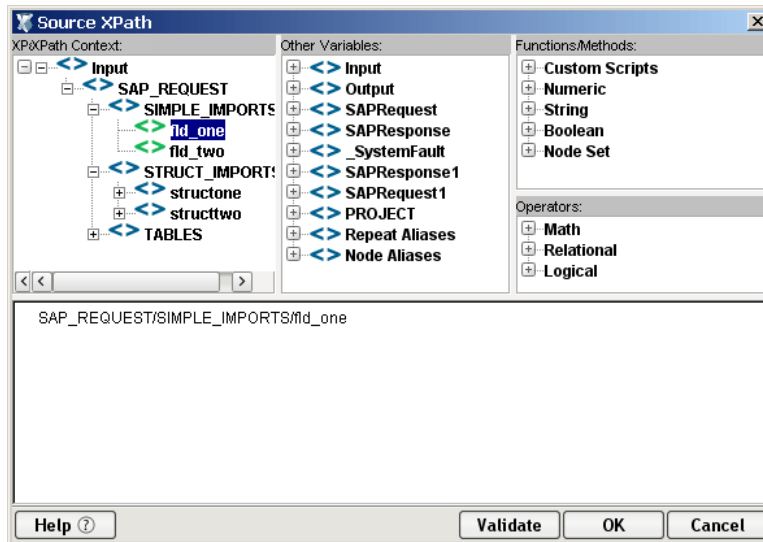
Source XPath

XP/XPath Context:
Input
SAP_REQUEST
SIMPLE_IMPORTS
fld_one
fld_two
STRUCT_IMPORTS
structone
structtwo
TABLES

Other Variables:
Input
Output
SAPRequest
SAPResponse
_SystemFault
SAPResponse1
SAPRequest1
PROJECT
Repeat Aliases
Node Aliases

Functions/Methods:
Custom Scripts
Numeric
String
Boolean
Node Set

Operators:
Math
Relational
Logical

SAP_REQUEST/SIMPLE_IMPORTS/fld_one

Help

Validate
OK
Cancel